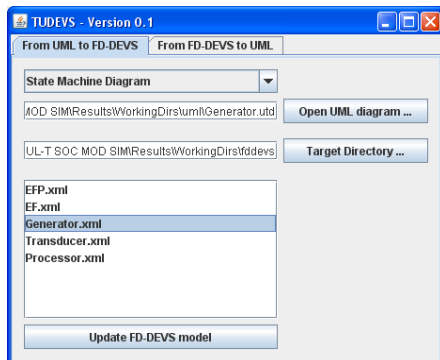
TUDEVS - Version 0.1

From UML to FD-DEVS

From FD-DEVS to UML

State Machine Diagram

MOD SIM\Results\WorkingDirs\uml\Generator.utd

Open UML diagram ...

UL-T SOC MOD SIM\Results\WorkingDirs\fddevs

Target Directory ...

EFP.xml
EF.xml
Generator.xml
Transducer.xml
Processor.xml

Update FD-DEVS model